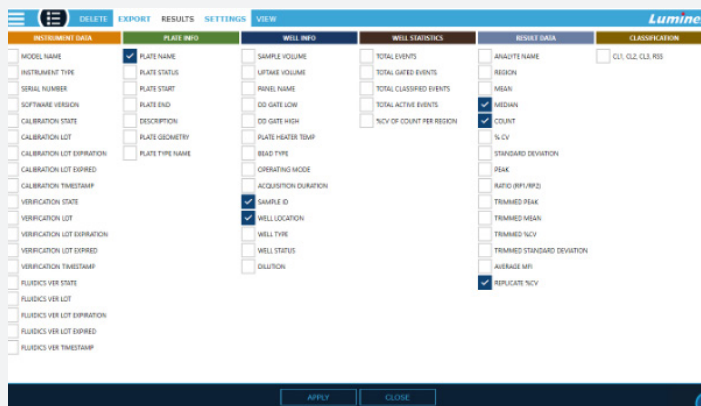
DELETE EXPORT RESULTS SETTINGS VIEW

Lumine

INSTRUMENT DATA
MODEL NAME
INSTRUMENT TYPE
SERIAL NUMBER
SOFTWARE VERSION
CALIBRATION STATE
CALIBRATION LOT
CALIBRATION LOT EXPIRATION
CALIBRATION LOT EXPIRED
CALIBRATION TIMESTAMP
VERIFICATION STATE
VERIFICATION LOT
VERIFICATION LOT EXPIRATION
VERIFICATION LOT EXPIRED
VERIFICATION TIMESTAMP
FLUIDICS VER STATE
FLUIDICS VER LOT
FLUIDICS VER LOT EXPIRATION
FLUIDICS VER LOT EXPIRED
FLUIDICS VER TIMESTAMP

PLATE INFO
PLATE NAME
PLATE STATUS
PLATE START
PLATE END
DESCRIPTION
PLATE GEOMETRY
PLATE TYPE NAME

WELL INFO
SAMPLE VOLUME
UPTAKE VOLUME
PANEL NAME
DD GATE LOW
DD GATE HIGH
PLATE HEATER TEMP
BEAD TYPE
OPERATING MODE
ACQUISITION DURATION
SAMPLE ID
WELL LOCATION
WELL TYPE
WELL STATUS
DILUTION

WELL STATISTICS
TOTAL EVENTS
TOTAL GATED EVENTS
TOTAL CLASSIFIED EVENTS
TOTAL ACTIVE EVENTS
%CV OF COUNT PER REGION

RESULT DATA
ANALYTE NAME
REGION
MEAN
MEDIAN
COUNT
% CV
STANDARD DEVIATION
PEAK
RATIO (RP1/RP2)
TRIMMED PEAK
TRIMMED MEAN
TRIMMED %CV
TRIMMED STANDARD DEVIATION
AVERAGE MFI
REPLICATE %CV

CLASSIFICATION
CL1, CL2, CL3, RSS

APPLY
CLOSE